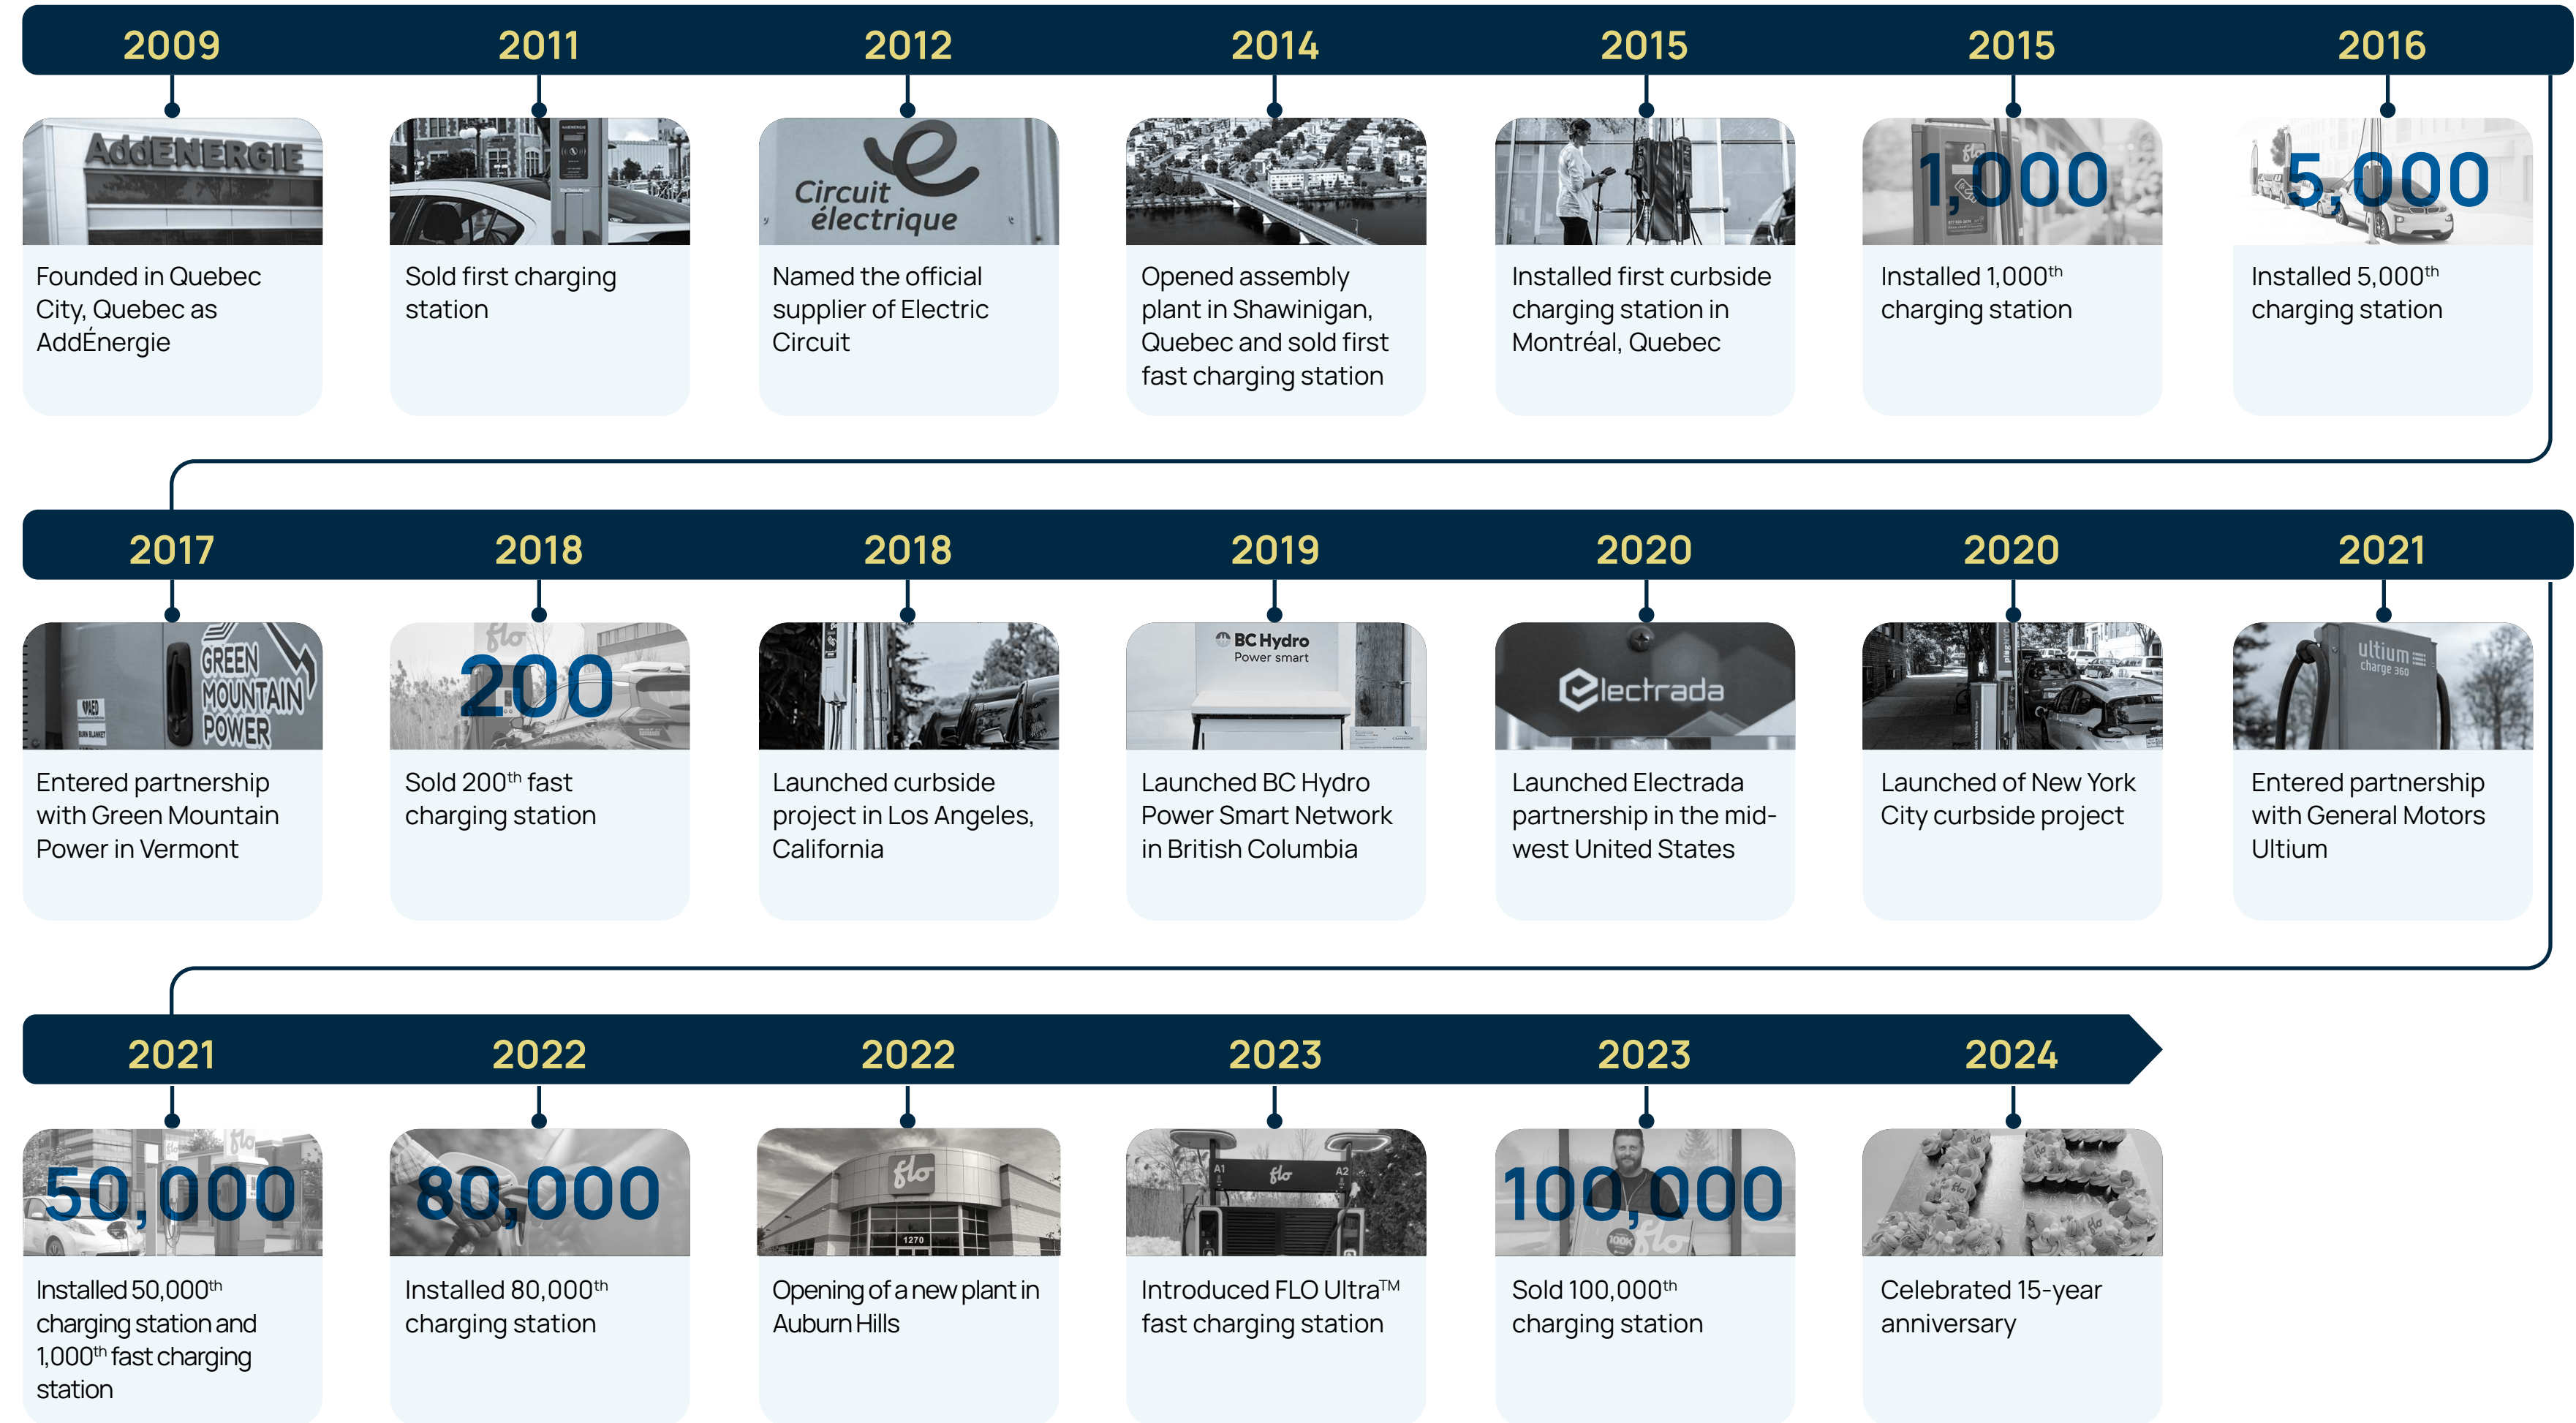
2009
AddÉNERGIE
Founded in Quebec City, Quebec as AddÉnergie

2011
Sold first charging station

2012
Circuit électrique
Named the official supplier of Electric Circuit

2014
Opened assembly plant in Shawinigan, Quebec and sold first fast charging station

2015
Installed first curbside charging station in Montréal, Quebec

2015
1,000
Installed 1,000$^{th}$ charging station

2016
5,000
Installed 5,000$^{th}$ charging station

2017
GREEN MOUNTAIN POWER
Entered partnership with Green Mountain Power in Vermont

2018
200
Sold 200$^{th}$ fast charging station

2018
Launched curbside project in Los Angeles, California

2019
BC Hydro Power smart
Launched BC Hydro Power Smart Network in British Columbia

2020
Electrada
Launched Electrada partnership in the mid-west United States

2020
Launched of New York City curbside project

2021
ultium charge 360
Entered partnership with General Motors Ultium

2021
50,000
Installed 50,000$^{th}$ charging station and 1,000$^{th}$ fast charging station

2022
80,000
Installed 80,000$^{th}$ charging station

2022
flo
Opening of a new plant in Auburn Hills

2023
flo
Introduced FLO Ultra™ fast charging station

2023
100,000
Sold 100,000$^{th}$ charging station

2024
Celebrated 15-year anniversary